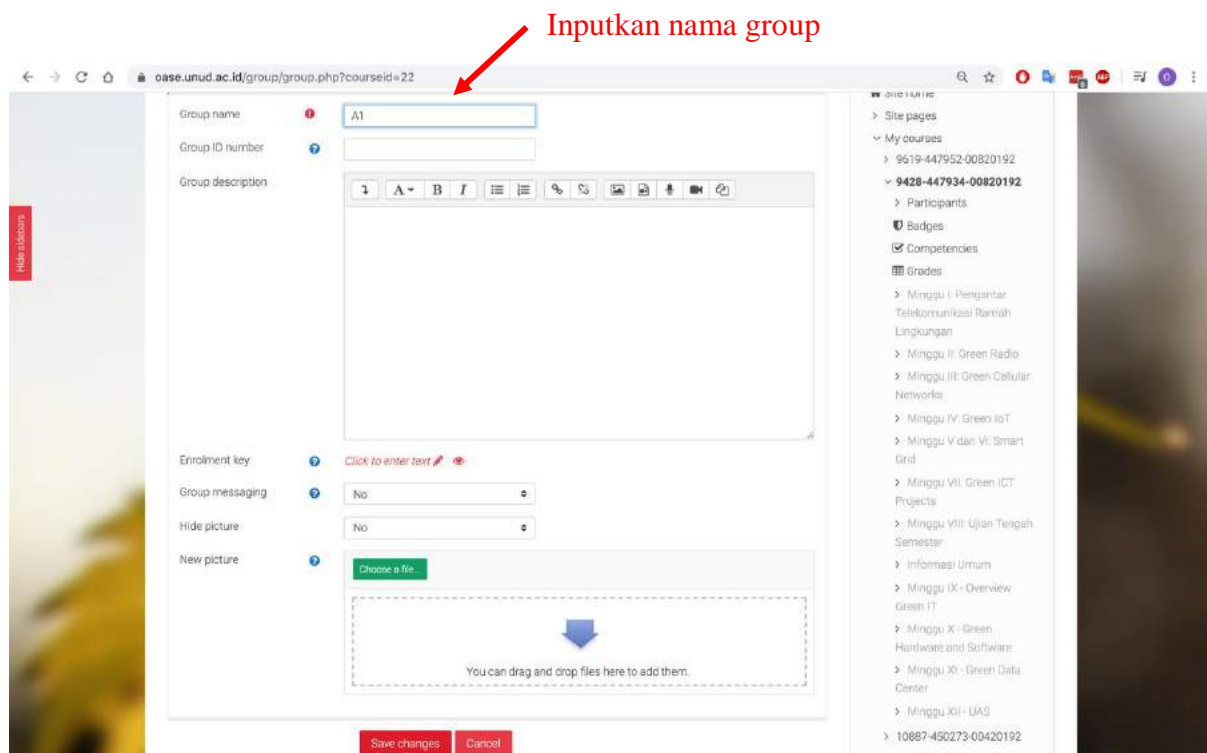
Inputkan nama group

oase.unud.ac.id/group/group.php?courseid=22

Hide sidebars

Group name
A1
Group ID number
Group description
Enrolment key
Click to enter text
Group messaging
No
Hide picture
No
New picture
Choose a file...
You can drag and drop files here to add them.
Save changes
Cancel

Site home
> Site pages
My courses
> 9619-447952-00820192
9428-447934-00820192
> Participants
Badges
Competencies
Grades
> Minggu I: Pengantar Telekomunikasi Ramah Lingkungan
> Minggu II: Green Radio
> Minggu III: Green Cellular Networks
> Minggu IV: Green IoT
> Minggu V dan VI: Smart Grid
> Minggu VII: Green ICT Projects
> Minggu VIII: Ujian Tengah Semester
> Informasi Umum
> Minggu IX - Overview Green IT
> Minggu X - Green Hardware and Software
> Minggu XI - Green Data Center
> Minggu XII - UAS
> 10887-450273-00420192